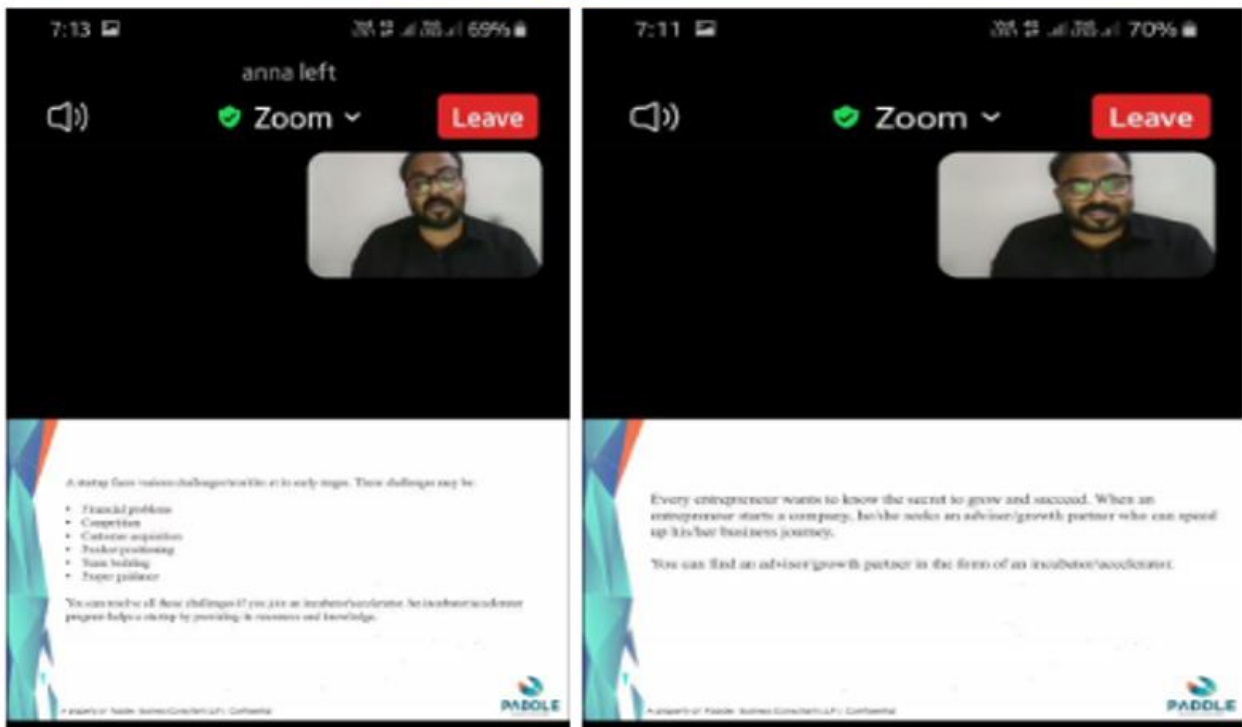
7:13

69%

anna left

Zoom

Leave

A startup faces various challenges/troubles at its early stages. These challenges may be:

• Financial problems
• Competition
• Customer acquisition
• Product positioning
• Team building
• Proper guidance

You can resolve all these challenges if you join an incubator/accelerator. An incubator/accelerator program helps a startup by providing its resources and knowledge.

A property of Paddle Business Consultant LLP | Confidential

PADDLE

7:11

70%

Zoom

Leave

Every entrepreneur wants to know the secret to grow and succeed. When an entrepreneur starts a company, he/she seeks an adviser/growth partner who can speed up his/her business journey.

You can find an adviser/growth partner in the form of an incubator/accelerator.

A property of Paddle Business Consultant LLP | Confidential

PADDLE